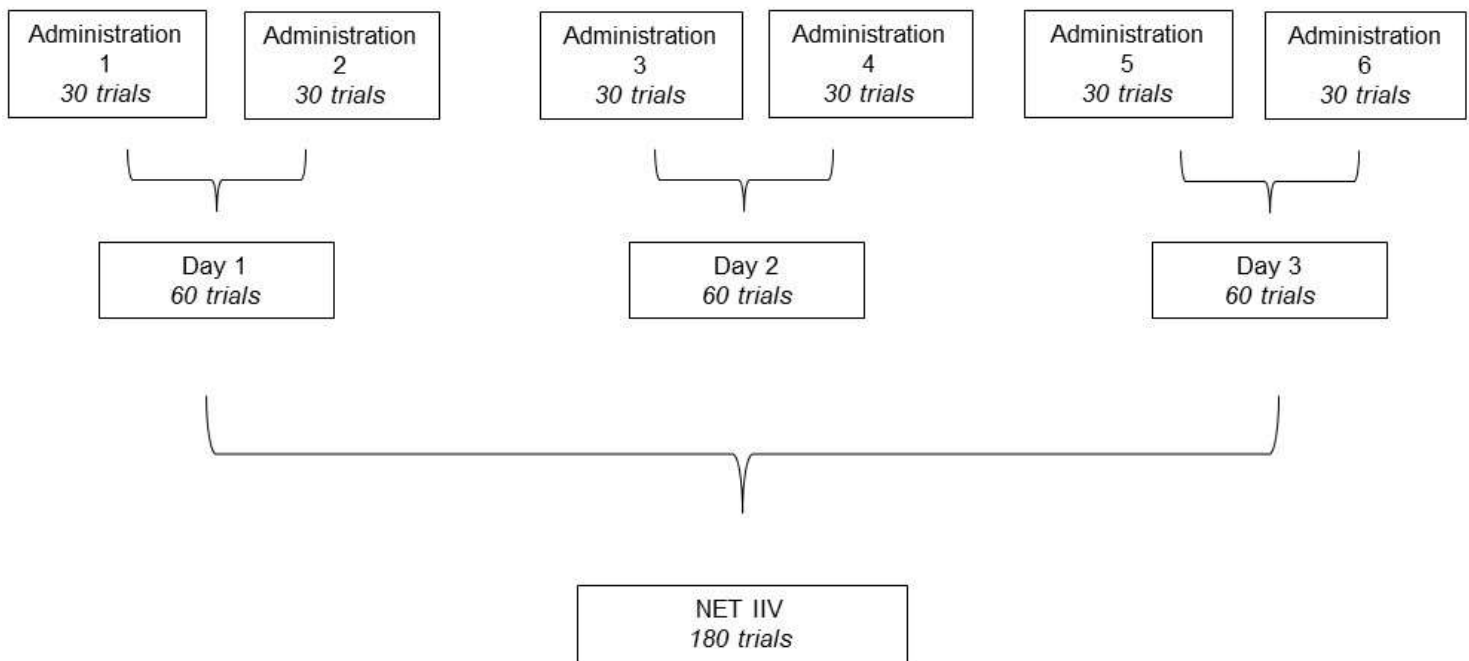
Administration 1
30 trials

Administration 2
30 trials

Administration 3
30 trials

Administration 4
30 trials

Administration 5
30 trials

Administration 6
30 trials

Day 1
60 trials

Day 2
60 trials

Day 3
60 trials

NET IIV
180 trials